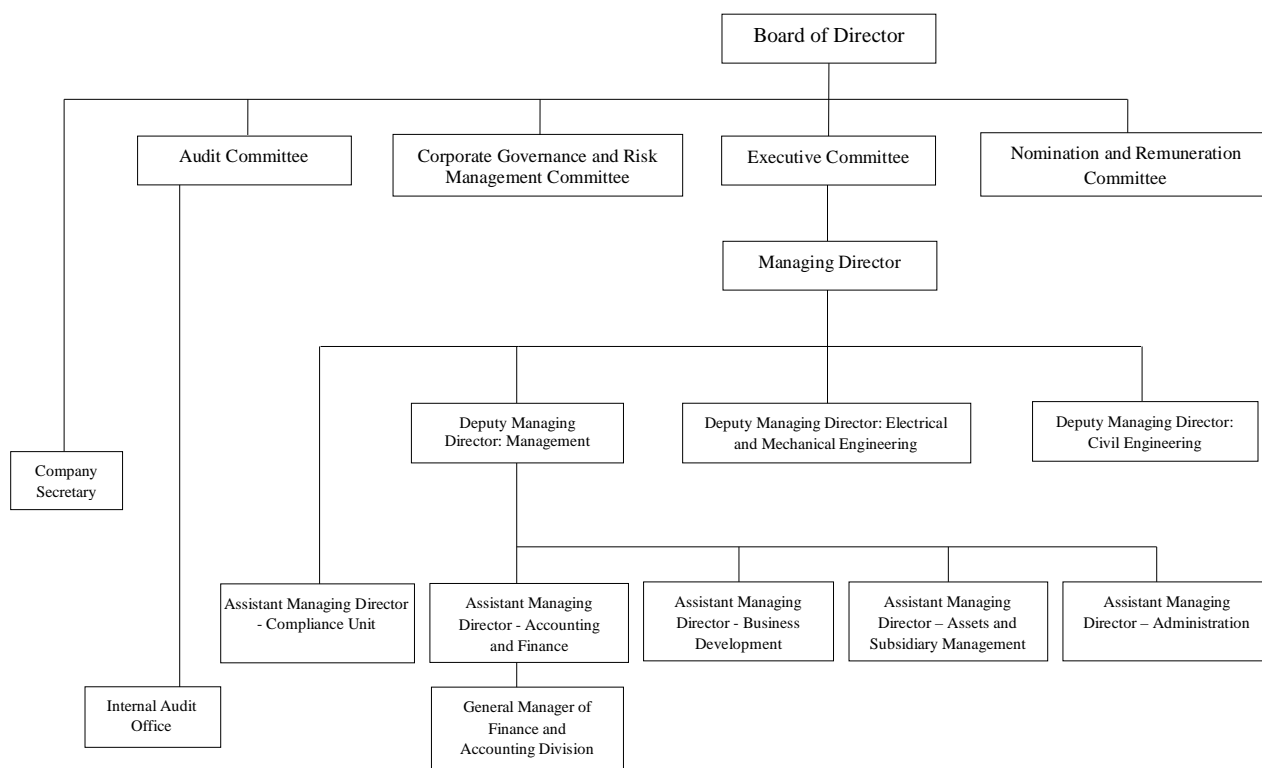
Board of Director

Audit Committee

Corporate Governance and Risk Management Committee

Executive Committee

Nomination and Remuneration Committee

Managing Director

Deputy Managing Director: Management

Deputy Managing Director: Electrical and Mechanical Engineering

Deputy Managing Director: Civil Engineering

Company Secretary

Assistant Managing Director - Compliance Unit

Assistant Managing Director - Accounting and Finance

Assistant Managing Director - Business Development

Assistant Managing Director – Assets and Subsidiary Management

Assistant Managing Director – Administration

Internal Audit Office

General Manager of Finance and Accounting Division